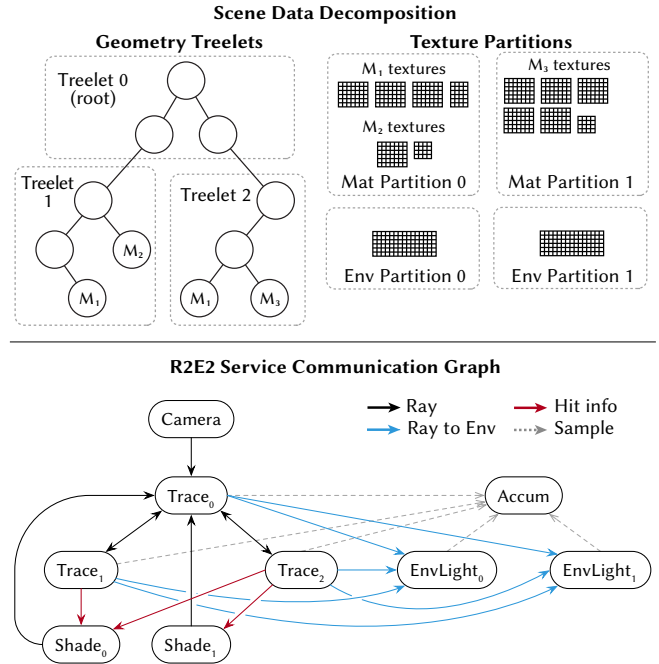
Scene Data Decomposition

Geometry Treelets

Treelet 0 (root)

Treelet 1

$M_2$

$M_1$

Treelet 2

$M_1$

$M_3$

Texture Partitions

$M_1$ textures

$M_2$ textures

Mat Partition 0

$M_3$ textures

Mat Partition 1

Env Partition 0

Env Partition 1

R2E2 Service Communication Graph

Camera

Ray

Ray to Env

Hit info

Sample

$Trace_0$

Accum

$Trace_1$

$Trace_2$

$EnvLight_0$

$EnvLight_1$

$Shade_0$

$Shade_1$